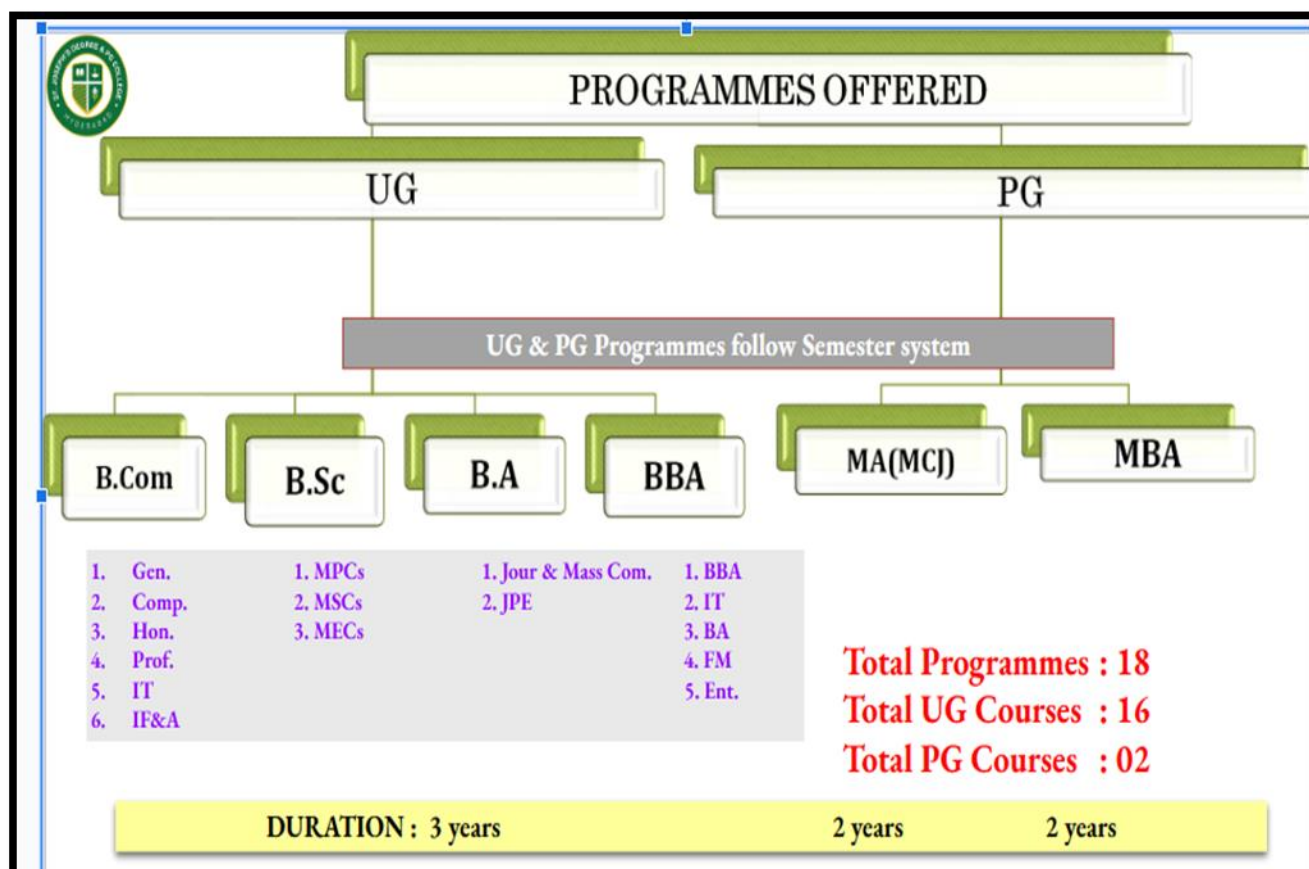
ST. JOSEPH'S DEGREE & PG COLLEGE HYDERABAD

PROGRAMMES OFFERED

UG

PG

UG & PG Programmes follow Semester system

B.Com

B.Sc

B.A

BBA

MA(MCJ)

MBA

1. Gen.
2. Comp.
3. Hon.
4. Prof.
5. IT
6. IF&A

1. MPCs
2. MSCs
3. MECs

1. Jour & Mass Com.
2. JPE

1. BBA
2. IT
3. BA
4. FM
5. Ent.

Total Programmes : 18
Total UG Courses : 16
Total PG Courses : 02

DURATION : 3 years 2 years 2 years